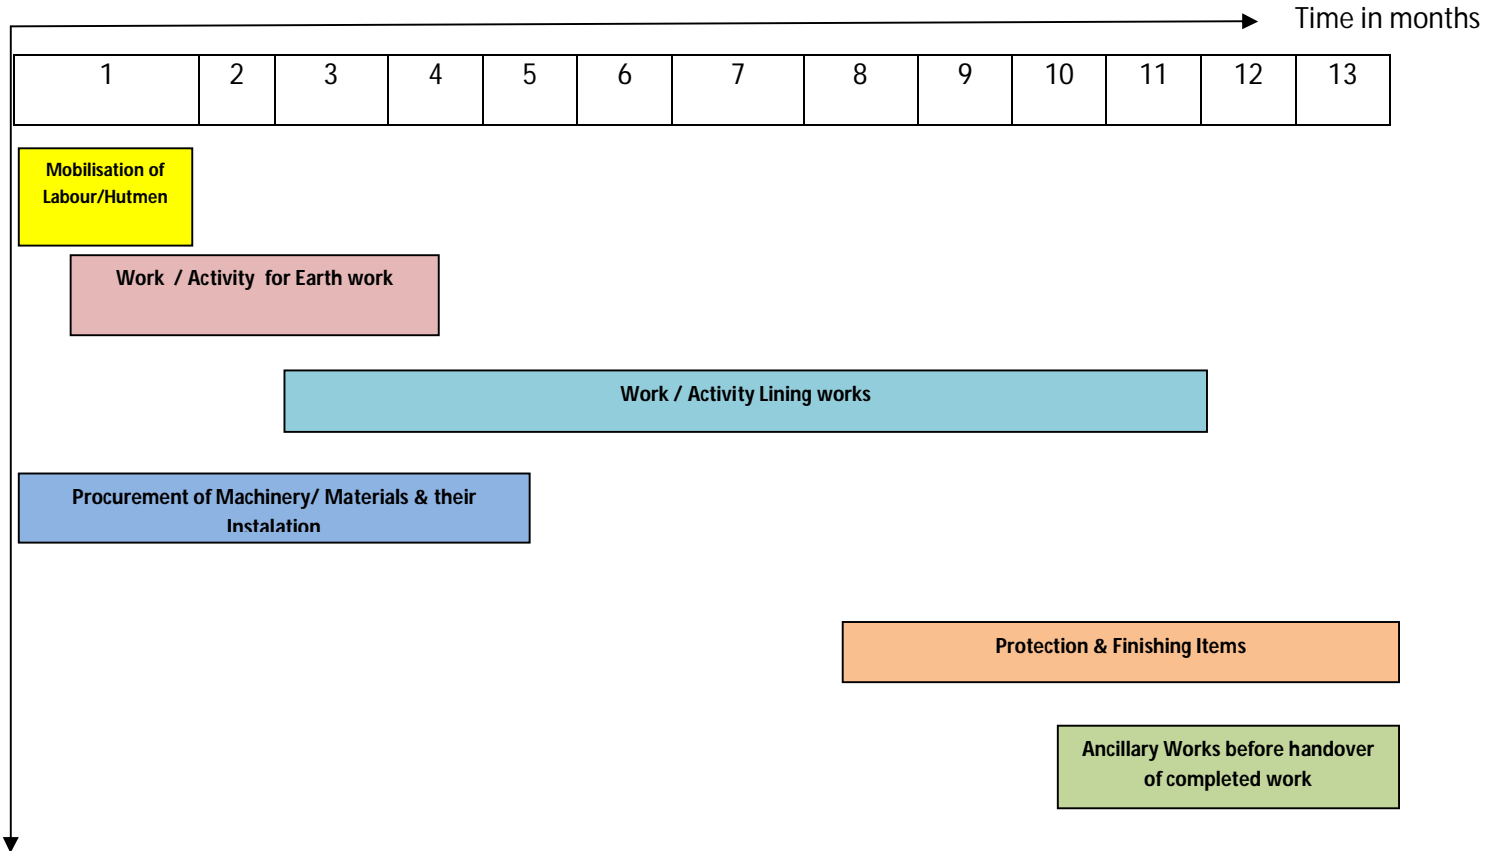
Time in months

| 1 | 2 | 3 | 4 | 5 | 6 | 7 | 8 | 9 | 10 | 11 | 12 | 13 |
|---|---|---|---|---|---|---|---|---|---|---|---|---|

Mobilisation of Labour/Hutmen

Work / Activity for Earth work

Work / Activity Lining works

Procurement of Machinery/ Materials & their Instalation

Protection & Finishing Items

Ancillary Works before handover of completed work